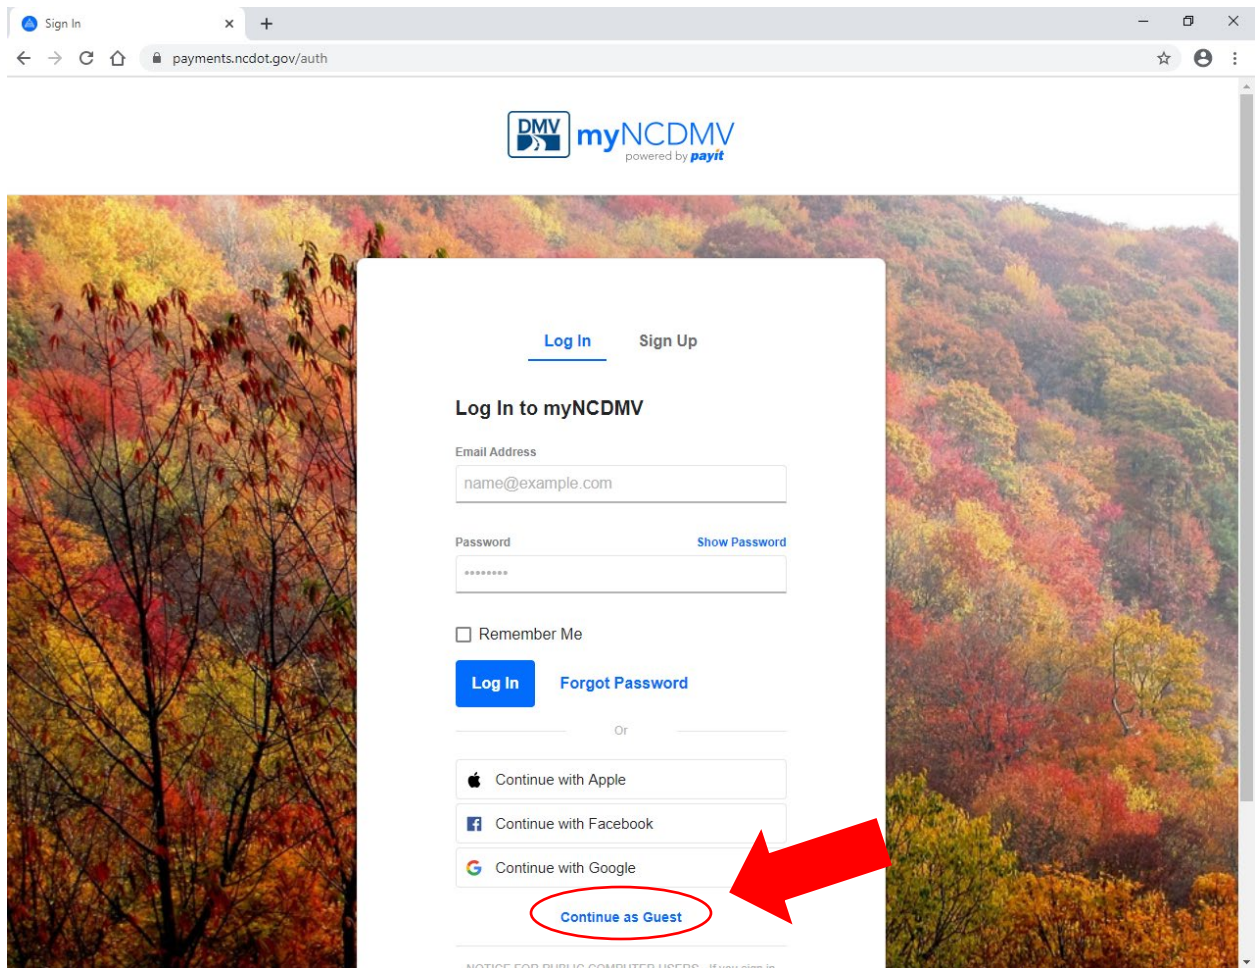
Sign In
payments.ncdot.gov/auth

DMV myNCDMV
powered by payit

Log In Sign Up

Log In to myNCDMV

Email Address
name@example.com

Password Show Password
••••••••

Remember Me

Log In Forgot Password

Or

Continue with Apple
Continue with Facebook
Continue with Google

Continue as Guest

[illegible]